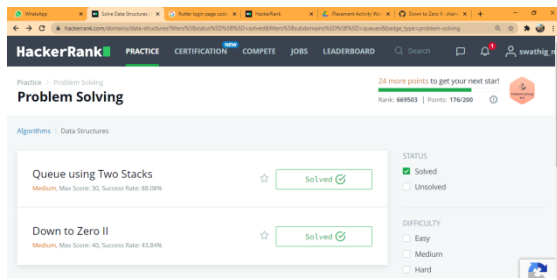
WhatsApp | Solve Data Structures | flutter login page code | HackerRank | Placement Activity Mo | Down to Zero II - cherk | +

hackerrank.com/domains/data-structures?filters%5Bstatus%5D%5B%5D=solved&filters%5Bsubdomains%5D%5B%5D=queues&badge_type=problem-solving

HackerRank | PRACTICE | CERTIFICATION NEW | COMPETE | JOBS | LEADERBOARD | Search | 1 | swathig_n

Practice > Problem Solving

Problem Solving

24 more points to get your next star!

Rank: 669503 | Points: 176/200

Problem Solving

Algorithms | Data Structures

Queue using Two Stacks

Medium, Max Score: 30, Success Rate: 88.08%

Solved

Down to Zero II

Medium, Max Score: 40, Success Rate: 43.84%

Solved

STATUS

Solved

Unsolved

DIFFICULTY

Easy

Medium

Hard